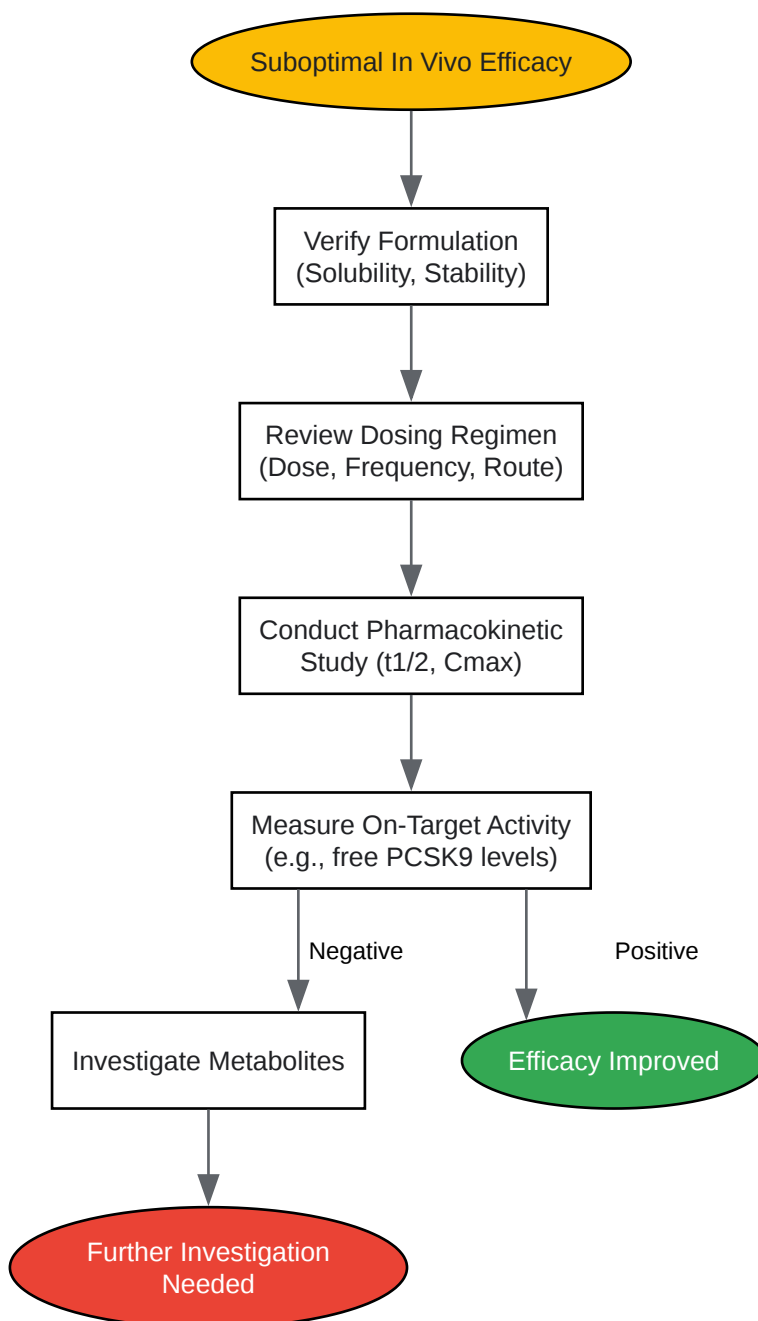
Suboptimal In Vivo Efficacy

Verify Formulation (Solubility, Stability)

Review Dosing Regimen (Dose, Frequency, Route)

Conduct Pharmacokinetic Study (t1/2, Cmax)

Measure On-Target Activity (e.g., free PCSK9 levels)

Negative

Positive

Investigate Metabolites

Efficacy Improved

Further Investigation Needed